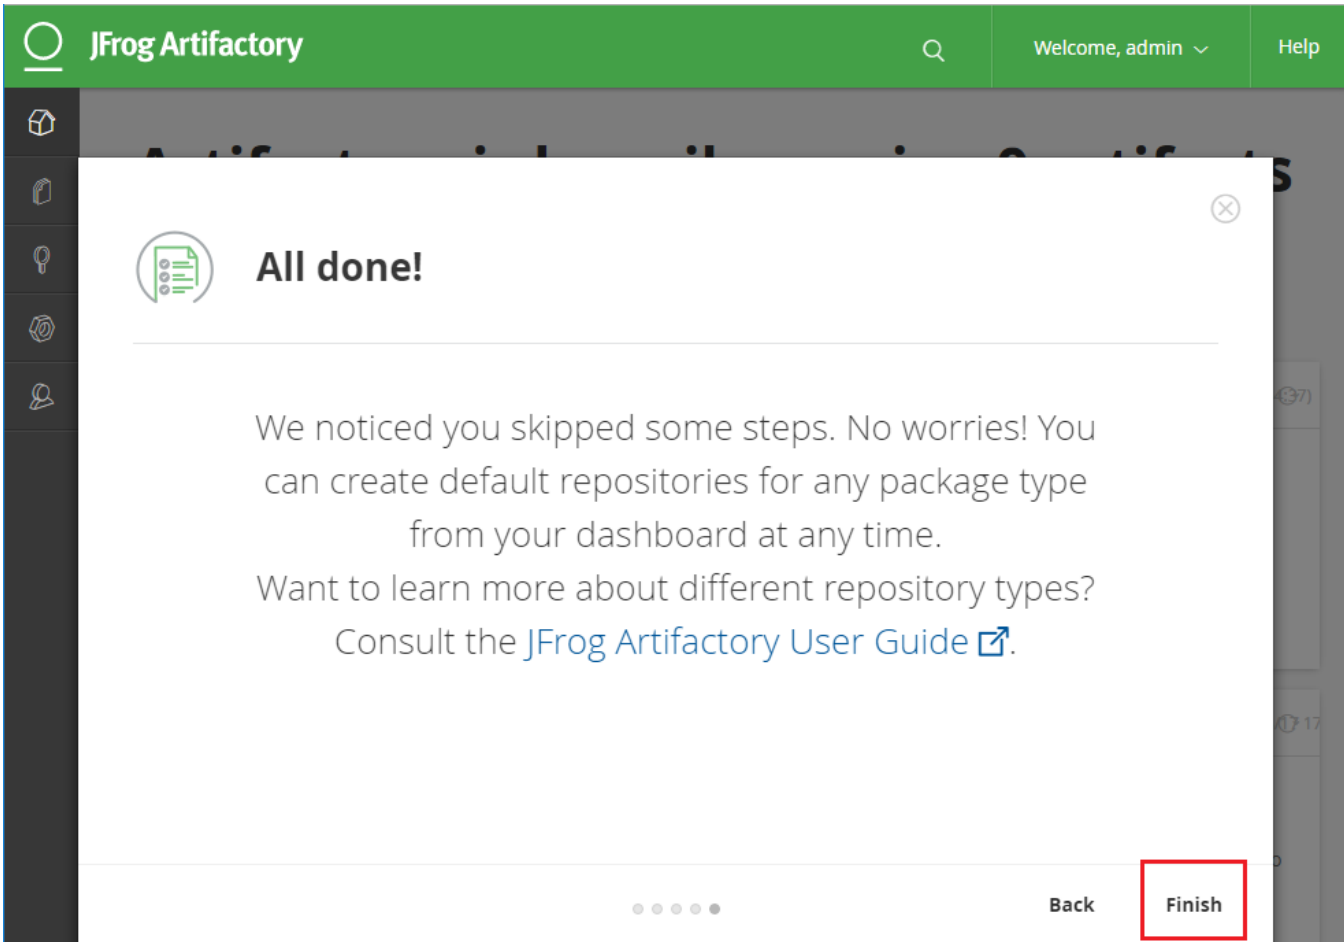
JFrog Artifactory

Welcome, admin

Help

All done!

We noticed you skipped some steps. No worries! You can create default repositories for any package type from your dashboard at any time.
Want to learn more about different repository types? Consult the JFrog Artifactory User Guide.

Back

Finish